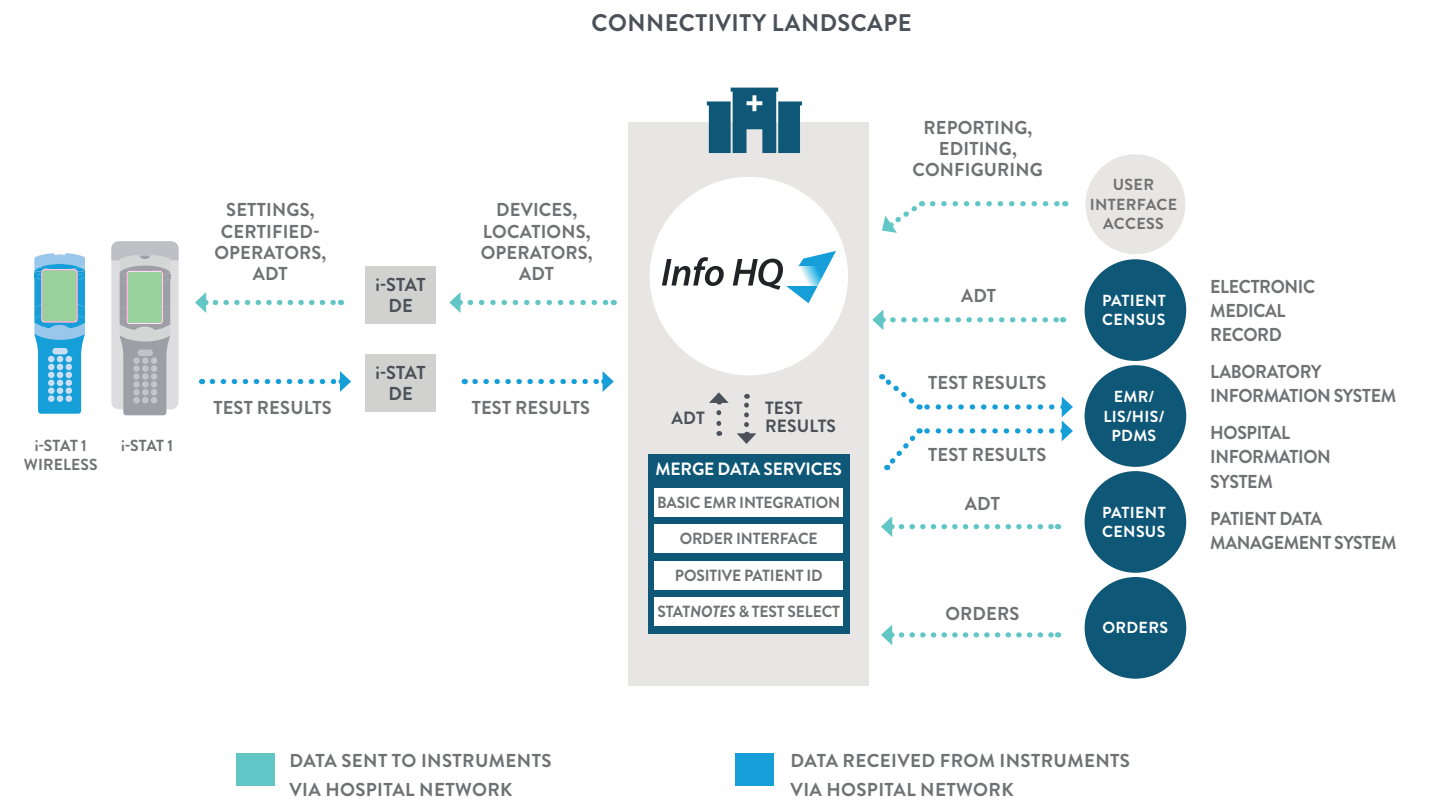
CONNECTIVITY LANDSCAPE

SETTINGS, CERTIFIED-OPERATORS, ADT

i-STAT DE

DEVICES, LOCATIONS, OPERATORS, ADT

Info HQ

REPORTING, EDITING, CONFIGURING

USER INTERFACE ACCESS

ADT

PATIENT CENSUS

ELECTRONIC MEDICAL RECORD

i-STAT DE

TEST RESULTS

TEST RESULTS

TEST RESULTS

EMR/ LIS/HIS/ PDMS

LABORATORY INFORMATION SYSTEM

HOSPITAL INFORMATION SYSTEM

i-STAT 1 WIRELESS

i-STAT 1

ADT

TEST RESULTS

TEST RESULTS

MERGE DATA SERVICES

BASIC EMR INTEGRATION

ORDER INTERFACE

POSITIVE PATIENT ID

STATNOTES & TEST SELECT

ADT

PATIENT CENSUS

PATIENT DATA MANAGEMENT SYSTEM

ORDERS

ORDERS

DATA SENT TO INSTRUMENTS VIA HOSPITAL NETWORK

DATA RECEIVED FROM INSTRUMENTS VIA HOSPITAL NETWORK